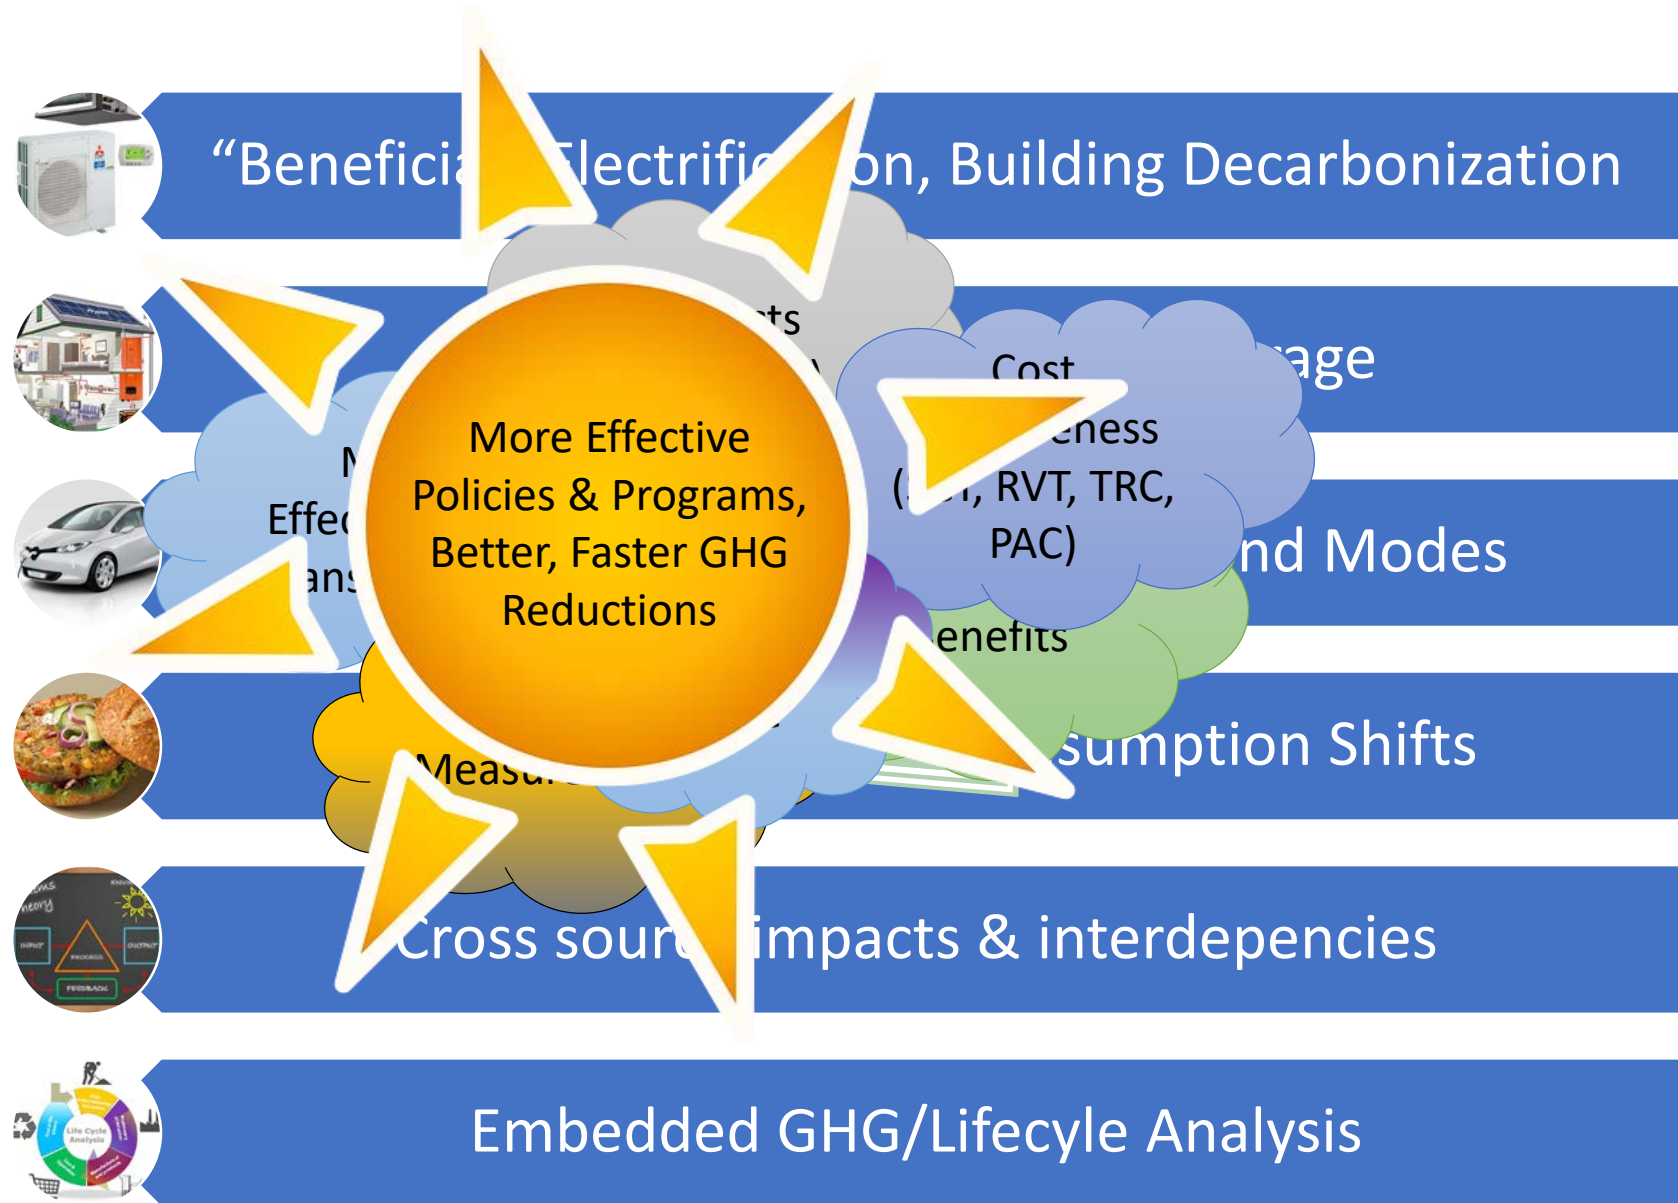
"Benefici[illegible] Electrific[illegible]on, Building Decarbonization

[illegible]age

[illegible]nd Modes

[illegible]sumption Shifts

Cross sour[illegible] impacts & interdepencies

Embedded GHG/Lifecyle Analysis

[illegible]ts

Cost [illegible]eness ([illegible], RVT, TRC, PAC)

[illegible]enefits

M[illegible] Effe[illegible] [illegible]ans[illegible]

Measu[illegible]

More Effective Policies & Programs, Better, Faster GHG Reductions

Life Cycle Analysis

INPUT

PROCESS

OUTPUT

FEEDBACK